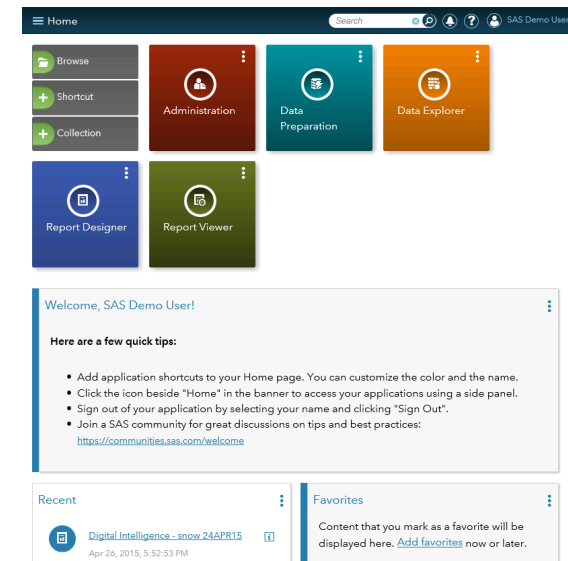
Home

Search

SAS Demo User

Browse

Shortcut

Collection

Administration

Data Preparation

Data Explorer

Report Designer

Report Viewer

Welcome, SAS Demo User!

Here are a few quick tips:

- Add application shortcuts to your Home page. You can customize the color and the name.
- Click the icon beside "Home" in the banner to access your applications using a side panel.
- Sign out of your application by selecting your name and clicking "Sign Out".
- Join a SAS community for great discussions on tips and best practices: https://communities.sas.com/welcome

Recent

Digital Intelligence - snow 24APR15

Apr 26, 2015, 5:52:53 PM

Favorites

Content that you mark as a favorite will be displayed here. Add favorites now or later.